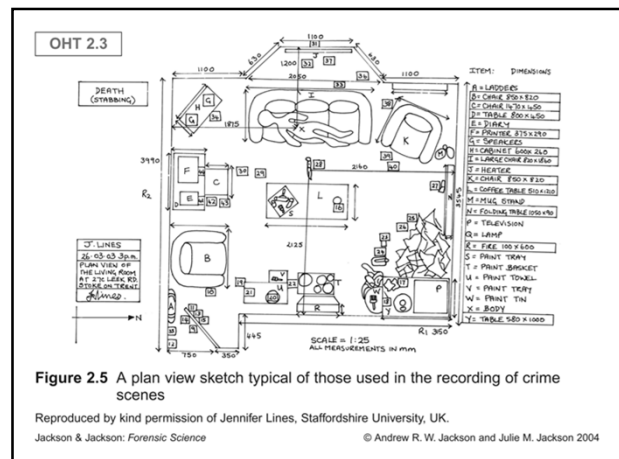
OHT 2.3

DEATH (STABBING)

1100 630 1100 430 1100
1200 2050
1815
3990
R₂
2160
2125
445
750 350
R₁ 350

J. LINES
26.03.03 3pm.
PLAN VIEW OF THE LIVING ROOM AT 276 LEEK RD STOKE ON TRENT

N

SCALE = 1:25
ALL MEASUREMENTS IN mm

ITEM: DIMENSIONS
A = LADDERS
B = CHAIR 850 x 820
C = CHAIR 1670 x 450
D = TABLE 800 x 450
E = DIARY
F = PRINTER 375 x 290
G = SPEAKERS
H = CABINET 600 x 260
I = LARGE CHAIR 800 x 1600
J = HEATER
K = CHAIR 850 x 820
L = COFFEE TABLE 510 x 1200
M = MUG STAND
N = FOLDING TABLE 1050 x 90
P = TELEVISION
Q = LAMP
R = FIRE 100 x 600
S = PAINT TRAY
T = PAINT BASKET
U = PAINT TOWEL
V = PAINT TRAY
W = PAINT TIN
X = BODY
Y = TABLE 580 x 1000

Figure 2.5 A plan view sketch typical of those used in the recording of crime scenes

Reproduced by kind permission of Jennifer Lines, Staffordshire University, UK.

Jackson & Jackson: Forensic Science © Andrew R. W. Jackson and Julie M. Jackson 2004